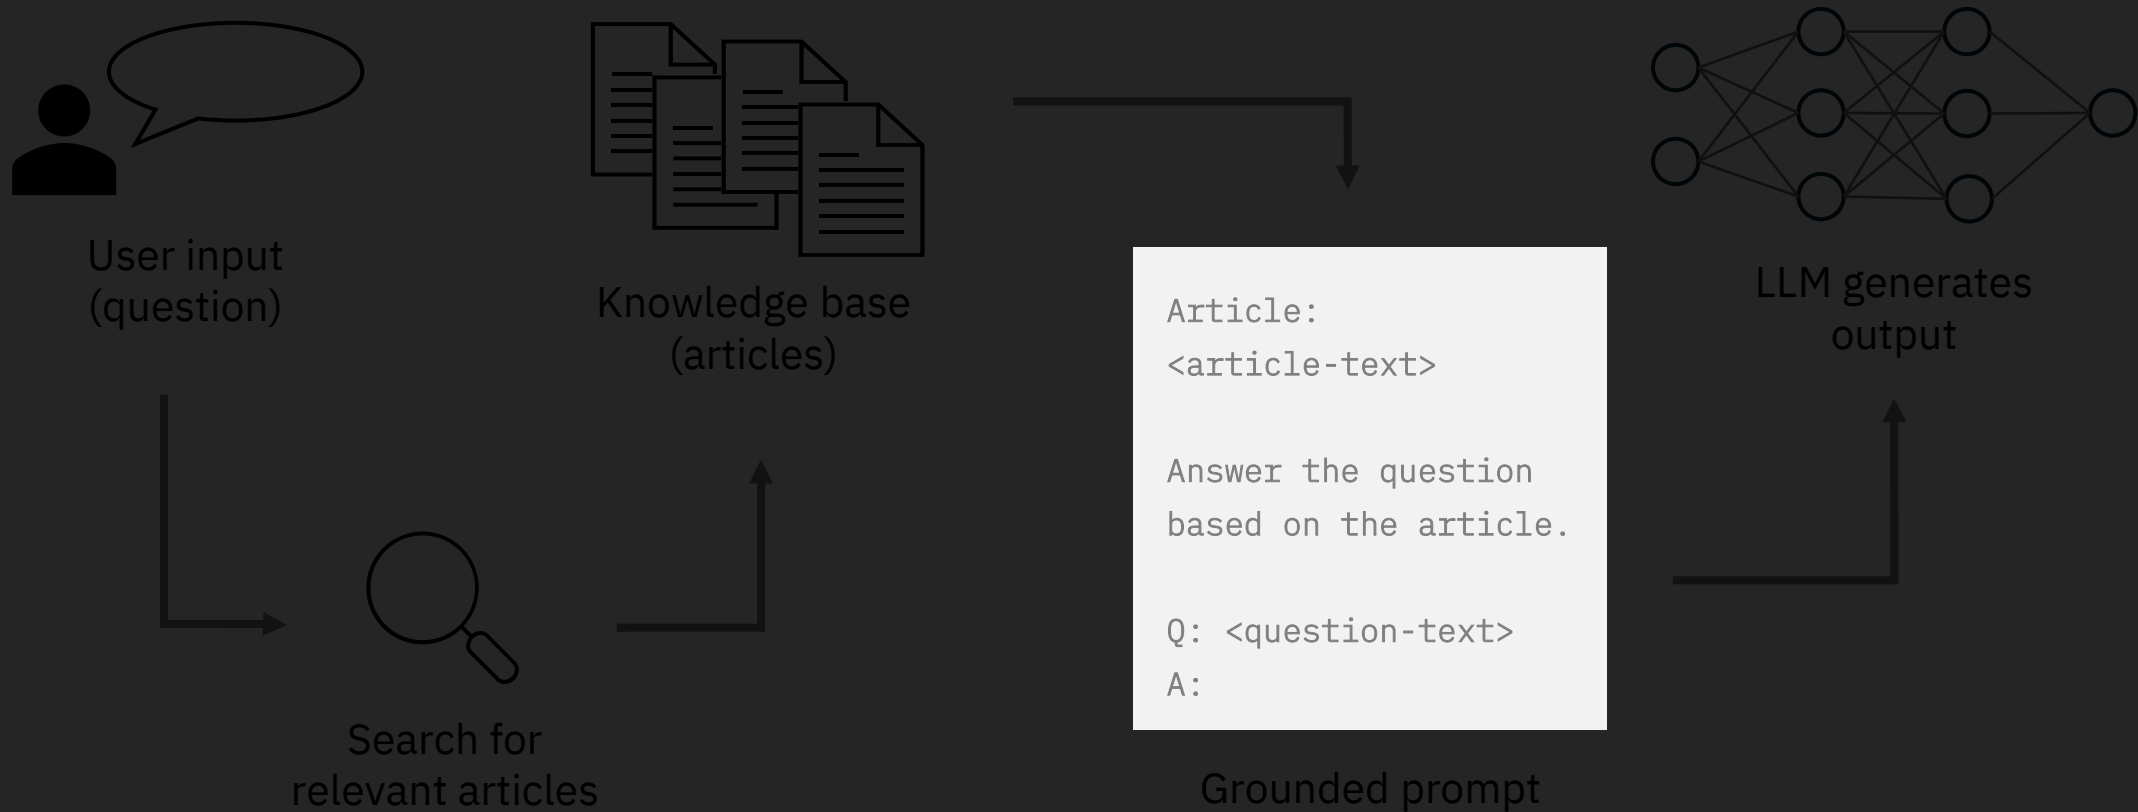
User input
(question)

Search for
relevant articles

Knowledge base
(articles)

Article:
<article-text>

Answer the question
based on the article.

Q: <question-text>
A:

Grounded prompt

LLM generates
output